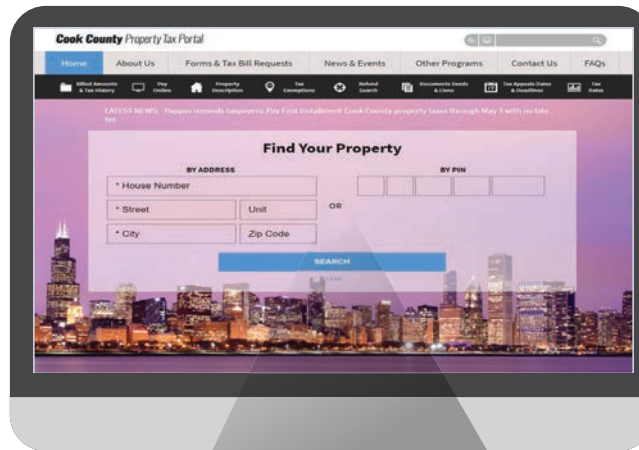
Cook County Property Tax Portal

Home
About Us
Forms & Tax Bill Requests
News & Events
Other Programs
Contact Us
FAQs

Billed Amounts & Tax History
Pay Online
Property Description
Tax Exemptions
Refund Search
Documents Deeds & Liens
Tax Appeals Dates & Deadlines
Tax Rates

LATEST NEWS: Pappas reminds taxpayers: Pay First Installment Cook County property taxes through May 1 with no late fee

Find Your Property

BY ADDRESS

* House Number

* Street
Unit

* City
Zip Code

OR

BY PIN

SEARCH

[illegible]